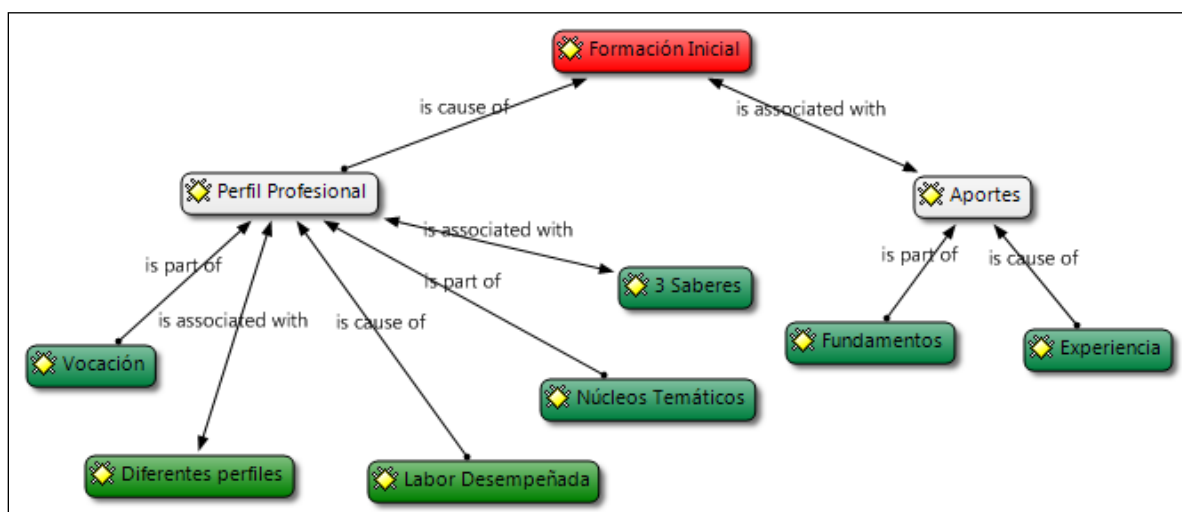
Formación Inicial

is cause of

is associated with

Perfil Profesional

Aportes

is associated with

is part of

3 Saberes

is part of

is cause of

is part of

is associated with

is cause of

Fundamentos

Experiencia

Vocación

Núcleos Temáticos

Diferentes perfiles

Labor Desempeñada